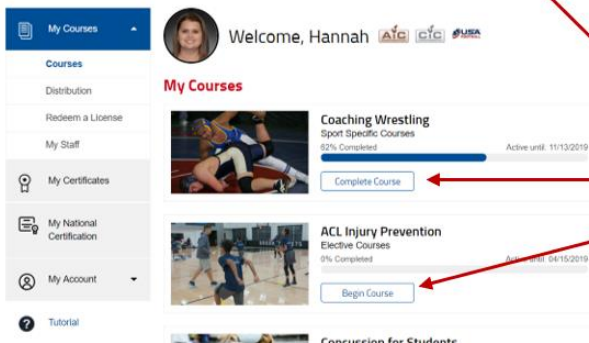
My Courses

Courses

Distribution

Redeem a License

My Staff

My Certificates

My National Certification

My Account

Tutorial

Welcome, Hannah

My Courses

Coaching Wrestling
Sport Specific Courses
62% Completed
Active until: 11/13/2019
Complete Course

ACL Injury Prevention
Elective Courses
0% Completed
Active until: 04/15/2019
Begin Course

Concussion for Students